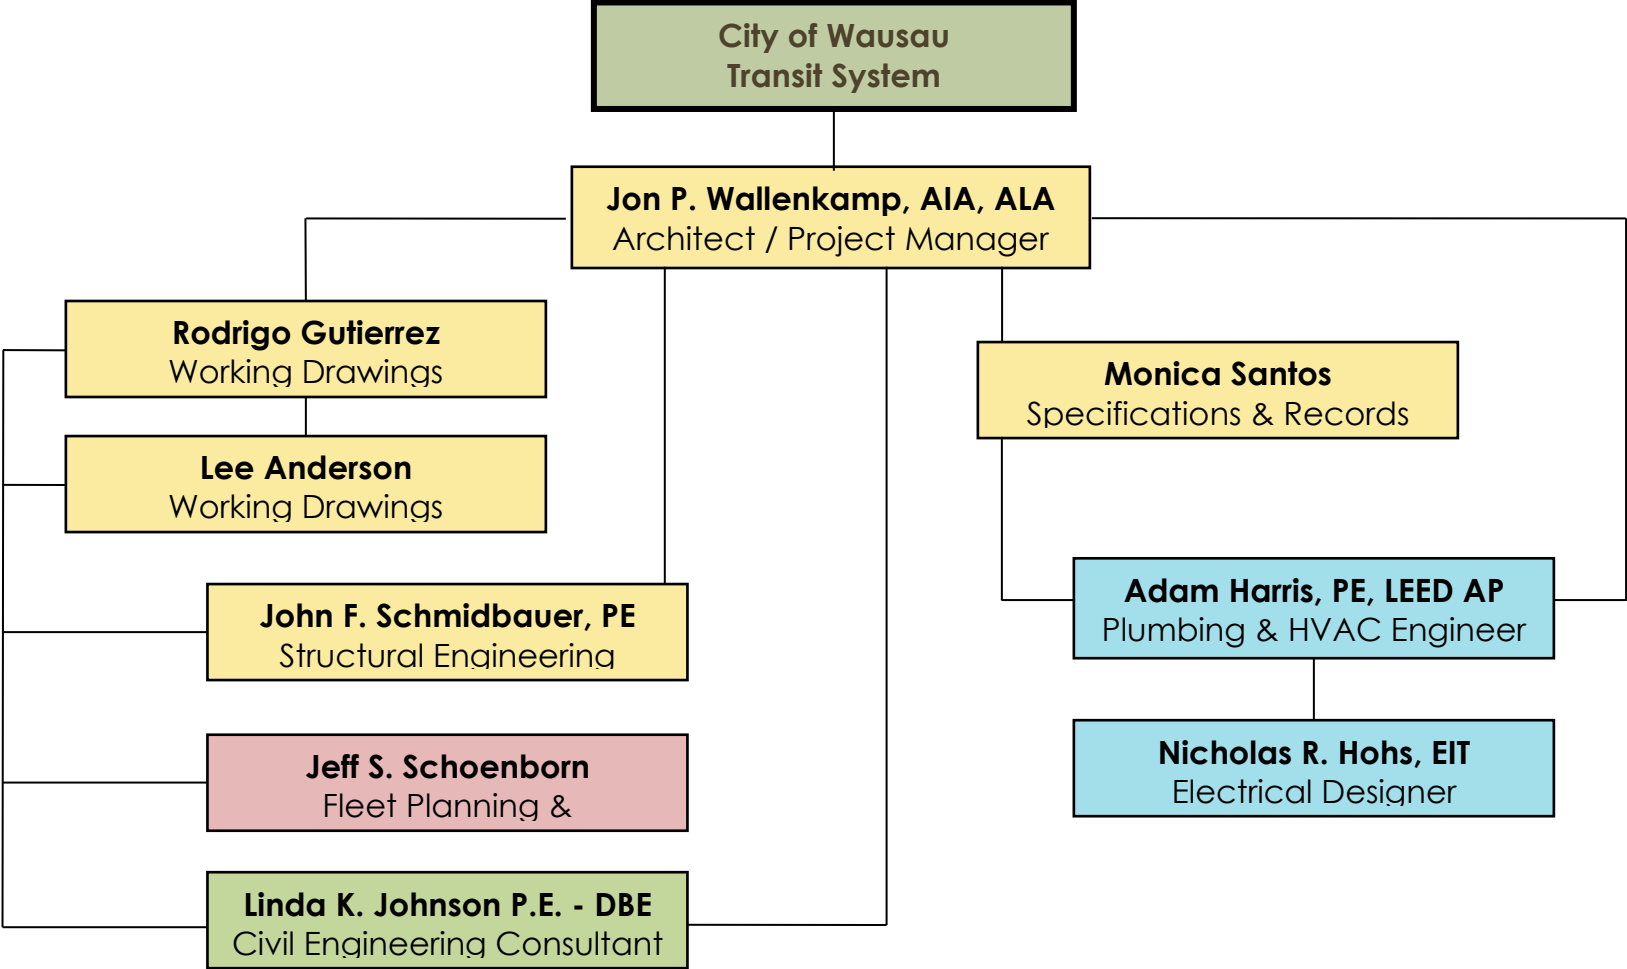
City of Wausau
Transit System

Jon P. Wallenkamp, AIA, ALA
Architect / Project Manager

Rodrigo Gutierrez
Working Drawings

Lee Anderson
Working Drawings

John F. Schmidbauer, PE
Structural Engineering

Jeff S. Schoenborn
Fleet Planning &

Linda K. Johnson P.E. - DBE
Civil Engineering Consultant

Monica Santos
Specifications & Records

Adam Harris, PE, LEED AP
Plumbing & HVAC Engineer

Nicholas R. Hohs, EIT
Electrical Designer